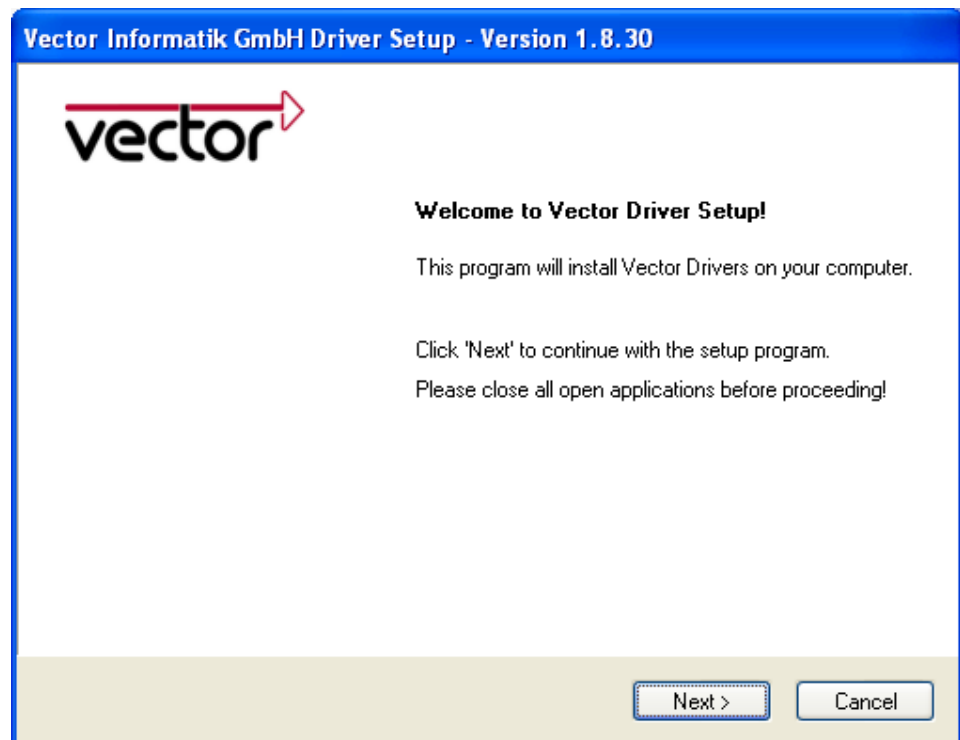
Vector Informatik GmbH Driver Setup - Version 1.8.30

vector

Welcome to Vector Driver Setup!

This program will install Vector Drivers on your computer.

Click 'Next' to continue with the setup program.

Please close all open applications before proceeding!

Next >

Cancel